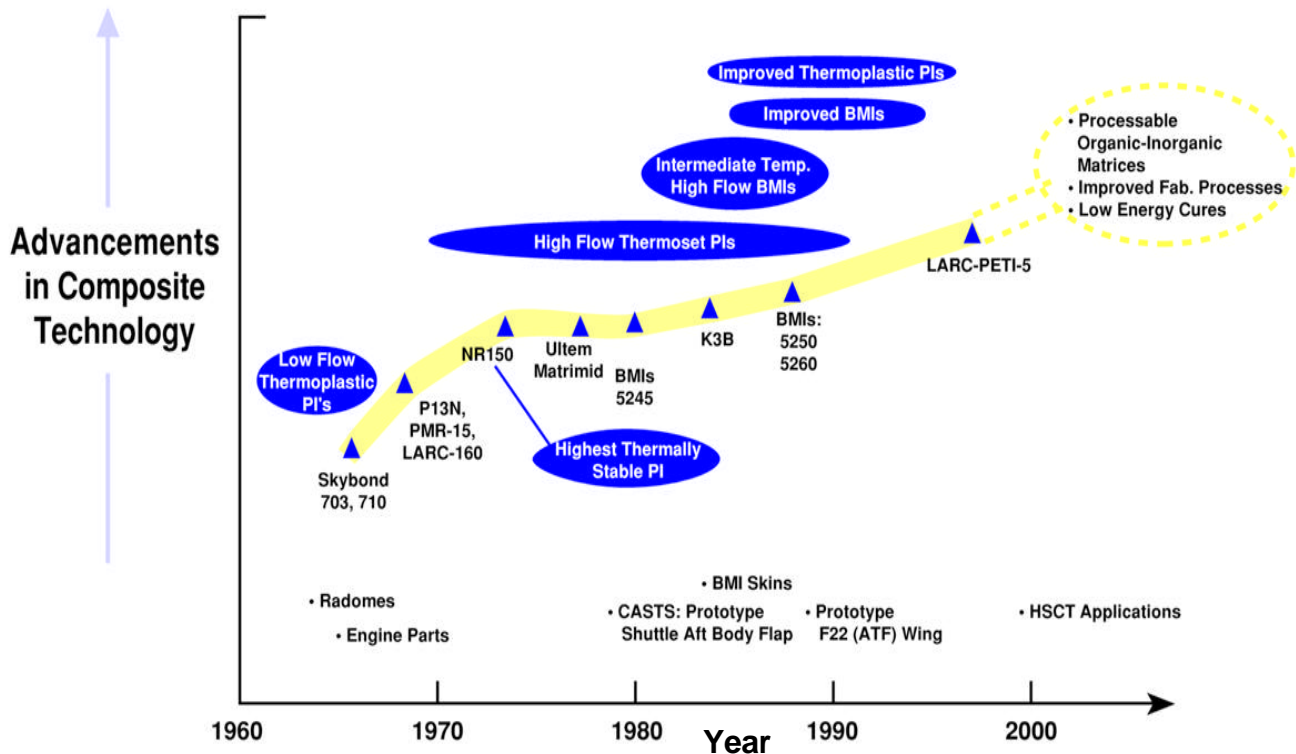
Improved Thermoplastic PIs

Improved BMIs

Intermediate Temp. High Flow BMIs

• Processable Organic-Inorganic Matrices
• Improved Fab. Processes
• Low Energy Cures

Advancements in Composite Technology

High Flow Thermoset PIs

LARC-PETI-5

Low Flow Thermoplastic PI's

NR150

Ultem Matrimid

BMIs 5245

K3B

BMIs: 5250 5260

P13N, PMR-15, LARC-160

Highest Thermally Stable PI

Skybond 703, 710

• BMI Skins

• Radomes

• CASTS: Prototype Shuttle Aft Body Flap

• Prototype F22 (ATF) Wing

• HSCT Applications

• Engine Parts

1960

1970

1980

1990

2000

Year